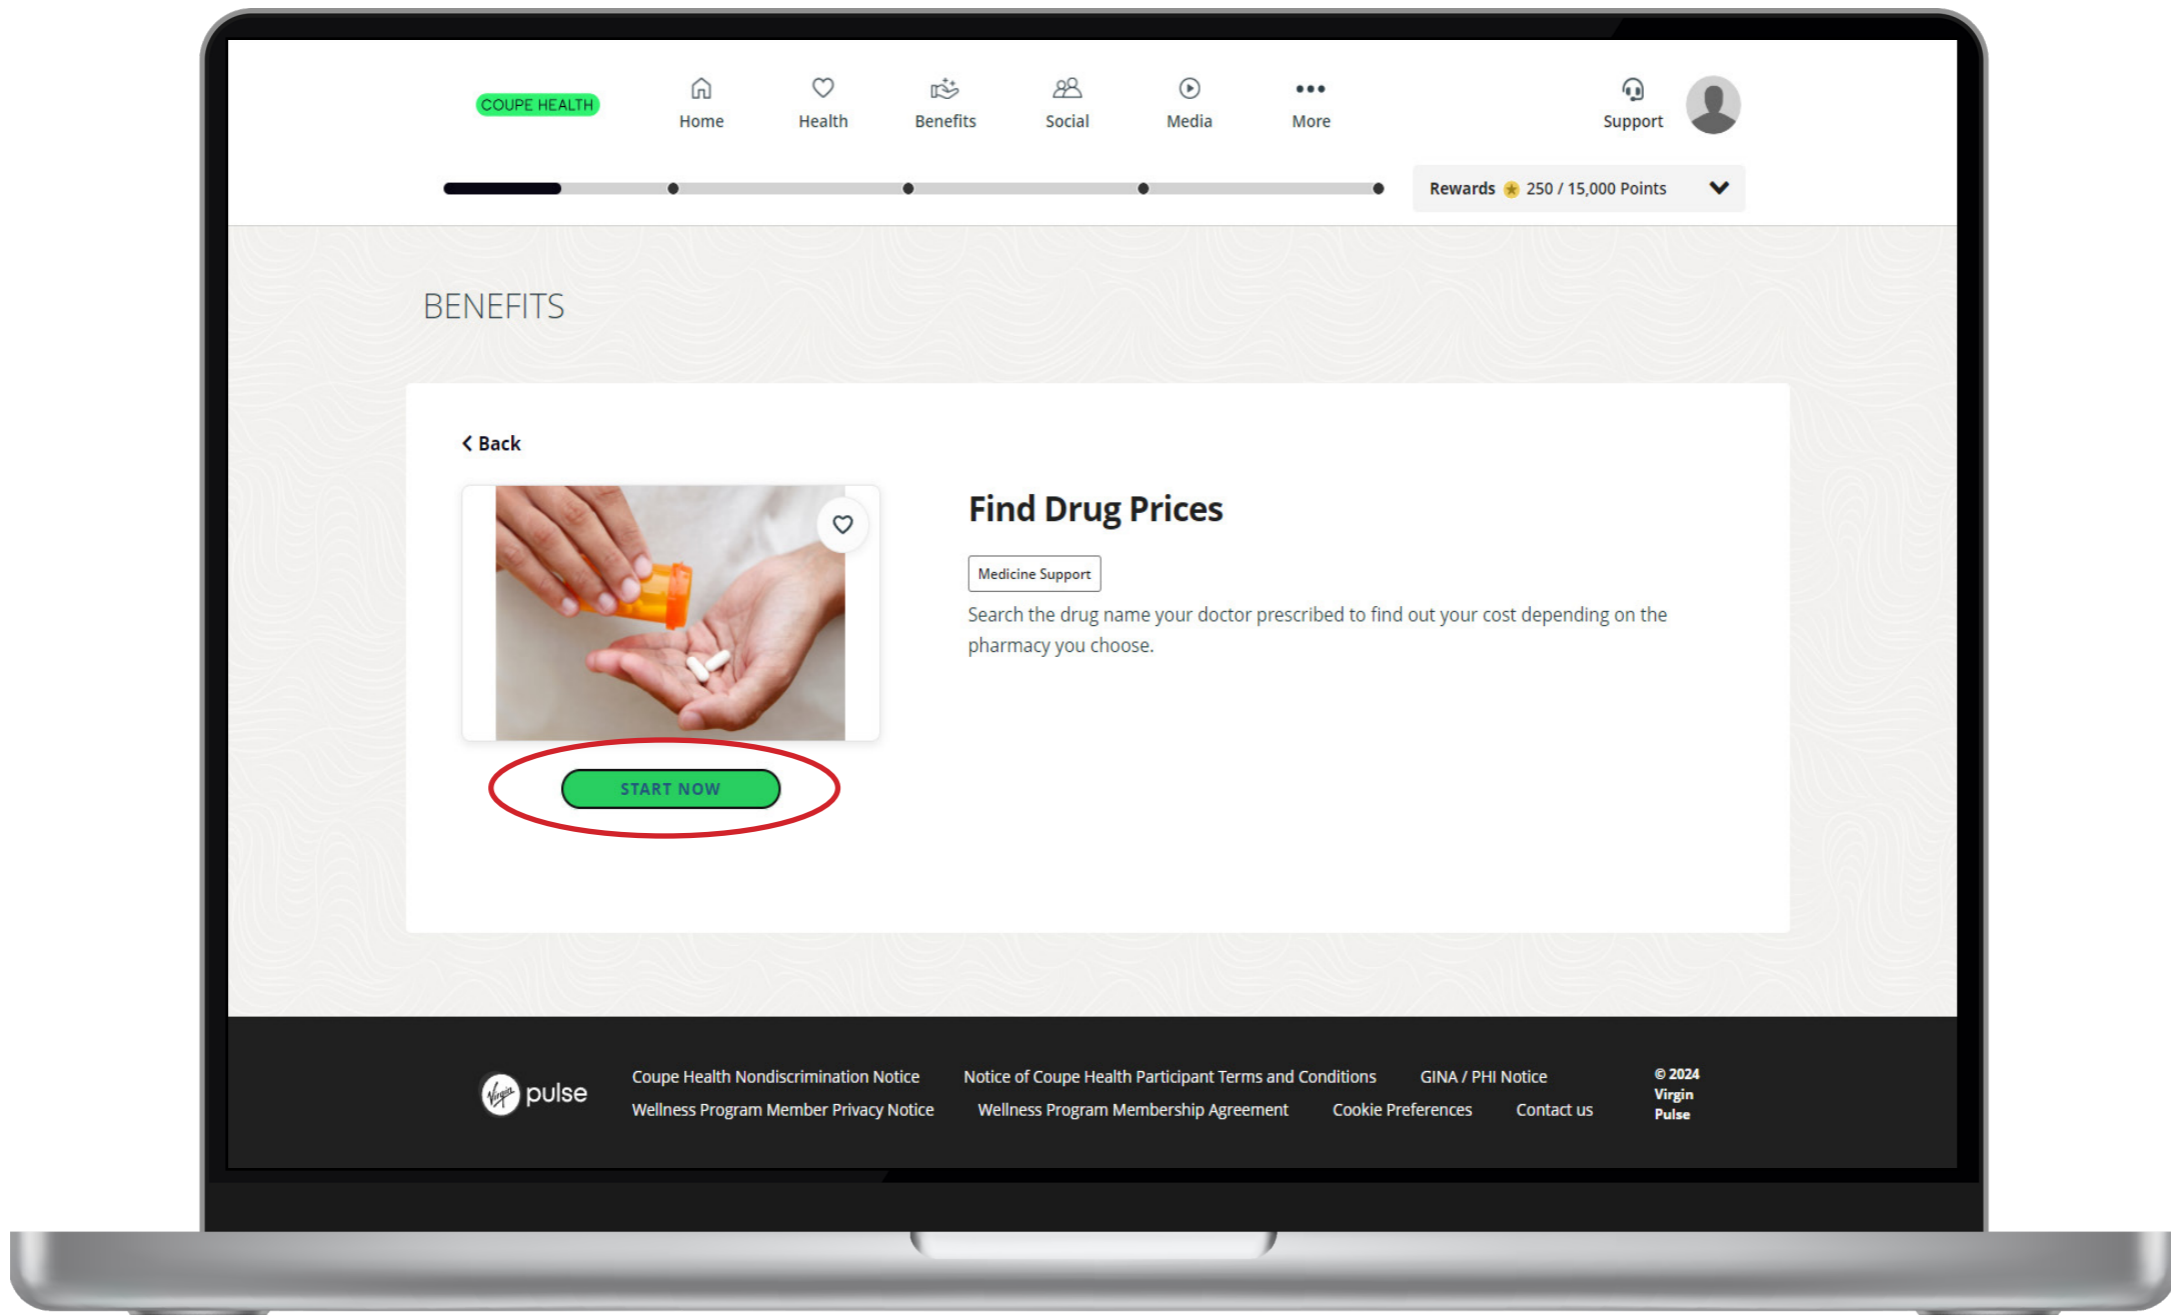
COUPE HEALTH

Home Health Benefits Social Media More

Support

Rewards 250 / 15,000 Points

BENEFITS

Back

Find Drug Prices

Medicine Support

Search the drug name your doctor prescribed to find out your cost depending on the pharmacy you choose.

START NOW

Virgin pulse

Coupe Health Nondiscrimination Notice

Notice of Coupe Health Participant Terms and Conditions

GINA / PHI Notice

Wellness Program Member Privacy Notice

Wellness Program Membership Agreement

Cookie Preferences

Contact us

© 2024 Virgin Pulse